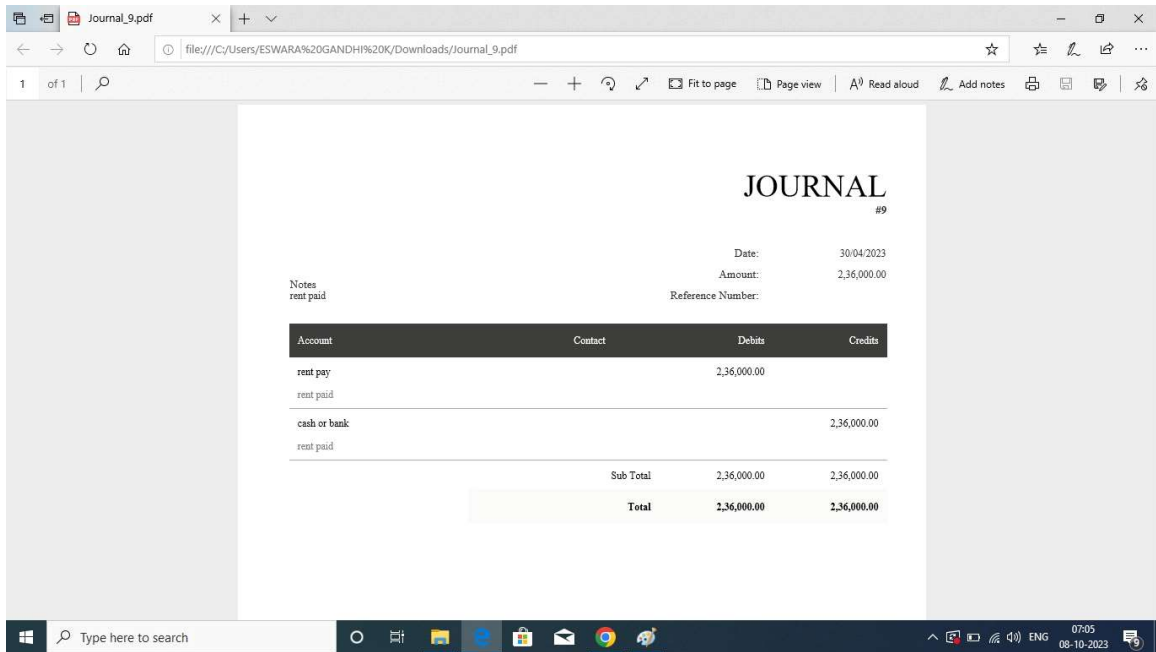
Journal_9.pdf

file:///C:/Users/ESWARA%20GANDHI%20K/Downloads/Journal_9.pdf

1 of 1

Fit to page | Page view | Read aloud | Add notes

JOURNAL
#9

Date: 30/04/2023
Amount: 2,36,000.00
Reference Number:

Notes
rent paid

| Account | Contact | Debits | Credits |
|---|---|---|---|
| rent pay<br>rent paid | | 2,36,000.00 | |
| cash or bank<br>rent paid | | | 2,36,000.00 |
| | Sub Total | 2,36,000.00 | 2,36,000.00 |
| | Total | 2,36,000.00 | 2,36,000.00 |

Type here to search

ENG 07:05 08-10-2023